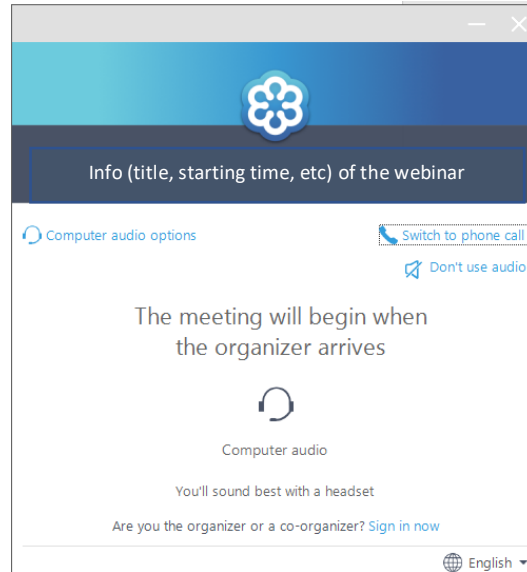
Info (title, starting time, etc) of the webinar

Computer audio options

Switch to phone call

Don't use audio

The meeting will begin when the organizer arrives

Computer audio

You'll sound best with a headset

Are you the organizer or a co-organizer? Sign in now

English